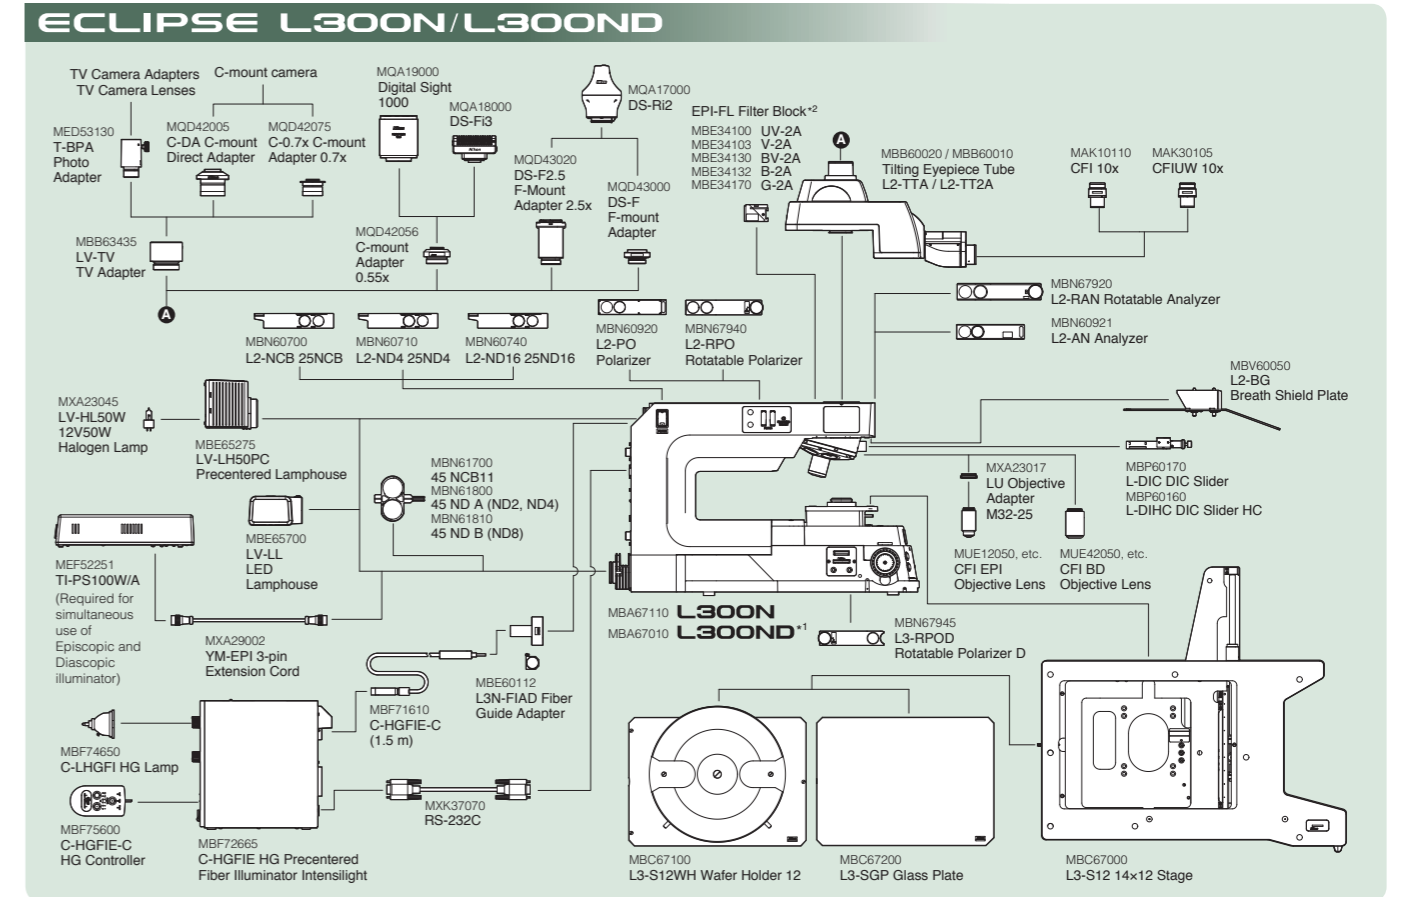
ECLIPSE L300N/L300ND

TV Camera Adapters
TV Camera Lenses

C-mount camera

MQA19000
Digital Sight
1000

MQA18000
DS-Fi3

MQA17000
DS-Ri2

EPI-FL Filter Block*2

MBE34100 UV-2A
MBE34103 V-2A
MBE34130 BV-2A
MBE34132 B-2A
MBE34170 G-2A

A

MED53130
T-BPA
Photo
Adapter

MQD42005
C-DA C-mount
Direct Adapter

MQD42075
C-0.7x C-mount
Adapter 0.7x

MQD43020
DS-F2.5
F-Mount
Adapter 2.5x

MQD43000
DS-F
F-mount
Adapter

MBB60020 / MBB60010
Tilting Eyepiece Tube
L2-TTA / L2-TT2A

MAK10110
CFI 10x

MAK30105
CFIUW 10x

MBB63435
LV-TV
TV Adapter

MQD42056
C-mount
Adapter
0.55x

A

MBN67920
L2-RAN Rotatable Analyzer

MBN60921
L2-AN Analyzer

MBN60700
L2-NCB 25NCB

MBN60710
L2-ND4 25ND4

MBN60740
L2-ND16 25ND16

MBN60920
L2-PO
Polarizer

MBN67940
L2-RPO
Rotatable Polarizer

MBV60050
L2-BG
Breath Shield Plate

MXA23045
LV-HL50W
12V50W
Halogen Lamp

MBE65275
LV-LH50PC
Precentered Lamphouse

MBP60170
L-DIC DIC Slider
MBP60160
L-DIHC DIC Slider HC

MBN61700
45 NCB11
MBN61800
45 ND A (ND2, ND4)
MBN61810
45 ND B (ND8)

MXA23017
LU Objective
Adapter
M32-25

MBE65700
LV-LL
LED
Lamphouse

MEF52251
TI-PS100W/A
(Required for simultaneous use of Episcopic and Diascopic illuminator)

MUE12050, etc.
CFI EPI
Objective Lens

MUE42050, etc.
CFI BD
Objective Lens

MBA67110 L300N
MBA67010 L300ND*1

MXA29002
YM-EPI 3-pin
Extension Cord

MBN67945
L3-RPOD
Rotatable Polarizer D

MBE60112
L3N-FIAD Fiber
Guide Adapter

MBF71610
C-HGFIE-C
(1.5 m)

MBF74650
C-LHGFI HG Lamp

MXK37070
RS-232C

MBF75600
C-HGFIE-C
HG Controller

MBF72665
C-HGFIE HG Precentered
Fiber Illuminator Intensilight

MBC67100
L3-S12WH Wafer Holder 12

MBC67200
L3-SGP Glass Plate

MBC67000
L3-S12 14×12 Stage